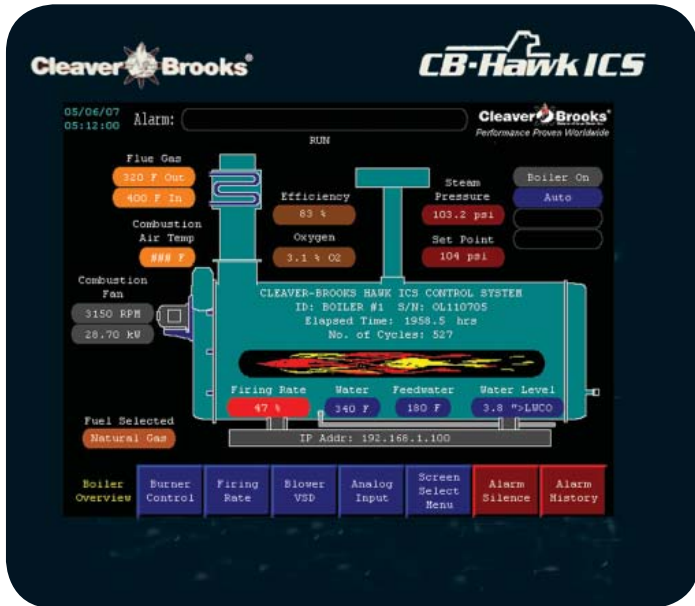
Cleaver Brooks®

CB-Hawk ICS

05/06/07
05:12:00

Alarm:

RUN

Cleaver Brooks®
Performance Proven Worldwide

Flue Gas
320 F Out
400 F In

Efficiency
83 %

Steam Pressure
103.2 psi

Boiler On
Auto

Combustion Air Temp
### F

Oxygen
3.1 % O2

Set Point
104 psi

Combustion Fan
3150 RPM
28.70 kW

CLEAVER-BROOKS HAWK ICS CONTROL SYSTEM
ID: BOILER #1 S/N: OL110705
Elapsed Time: 1958.5 hrs
No. of Cycles: 527

Firing Rate
47 %

Water
340 F

Feedwater
180 F

Water Level
3.8 ">LWCO

Fuel Selected
Natural Gas

IP Addr: 192.168.1.100

Boiler Overview

Burner Control

Firing Rate

Blower VSD

Analog Input

Screen Select Menu

Alarm Silence

Alarm History